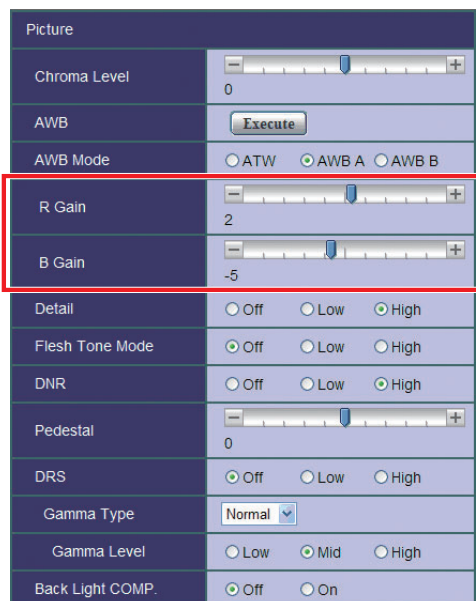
Picture

| | |
|---|---|
| Chroma Level | − + 0 |
| AWB | Execute |
| AWB Mode | ATW AWB A AWB B |
| R Gain | − + 2 |
| B Gain | − + -5 |
| Detail | Off Low High |
| Flesh Tone Mode | Off Low High |
| DNR | Off Low High |
| Pedestal | − + 0 |
| DRS | Off Low High |
| Gamma Type | Normal |
| Gamma Level | Low Mid High |
| Back Light COMP. | Off On |